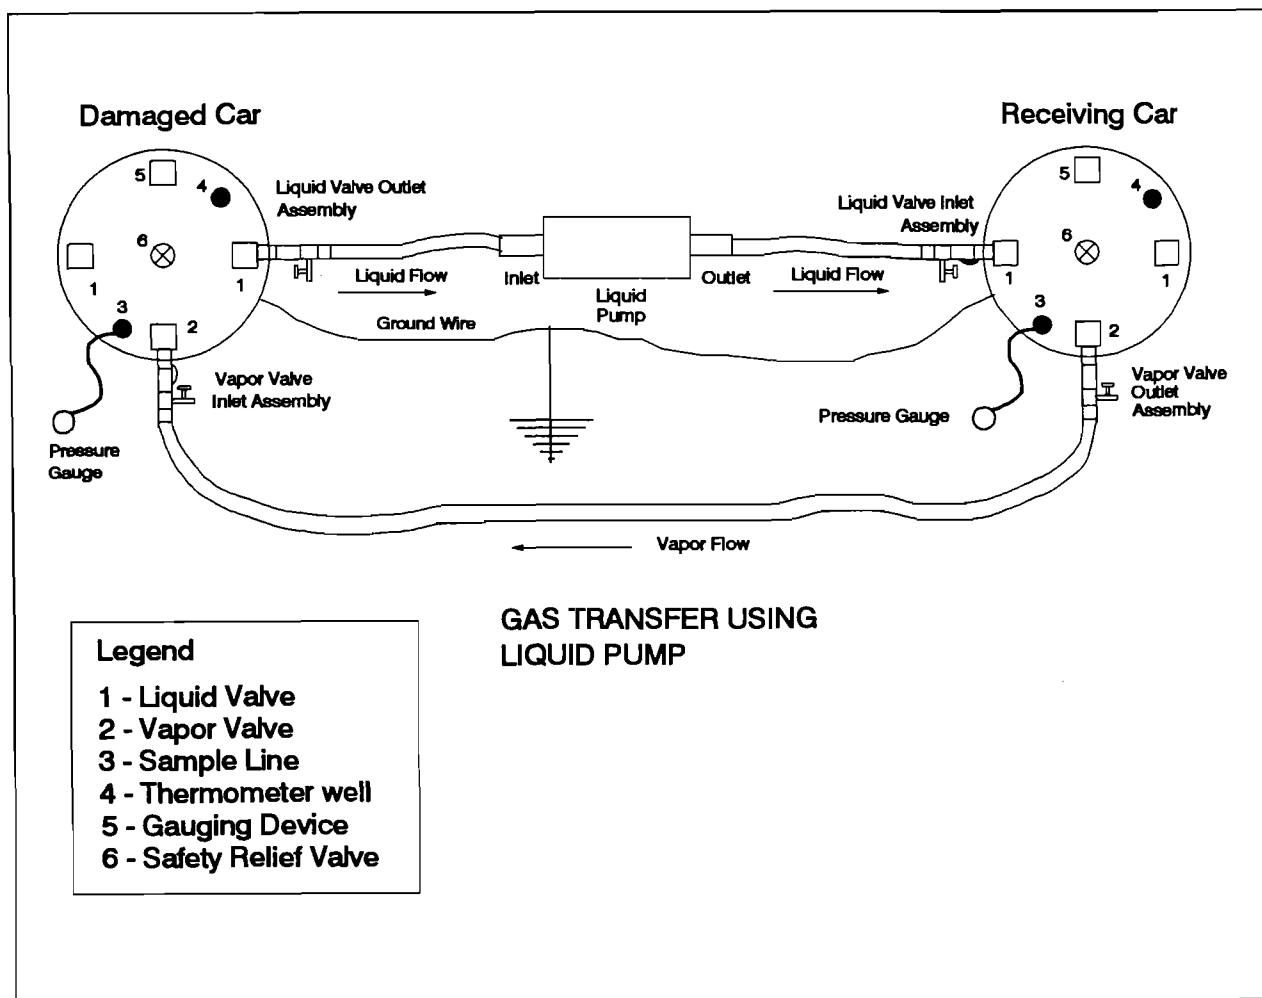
Damaged Car

Receiving Car

5

4

6

1

1

3

2

Liquid Valve Outlet Assembly

Liquid Flow

Inlet

Liquid Pump

Outlet

Liquid Flow

Liquid Valve Inlet Assembly

5

4

6

1

1

3

2

Ground Wire

Vapor Valve Inlet Assembly

Pressure Gauge

Pressure Gauge

Vapor Valve Outlet Assembly

Vapor Flow

GAS TRANSFER USING LIQUID PUMP

Legend
1 - Liquid Valve
2 - Vapor Valve
3 - Sample Line
4 - Thermometer well
5 - Gauging Device
6 - Safety Relief Valve